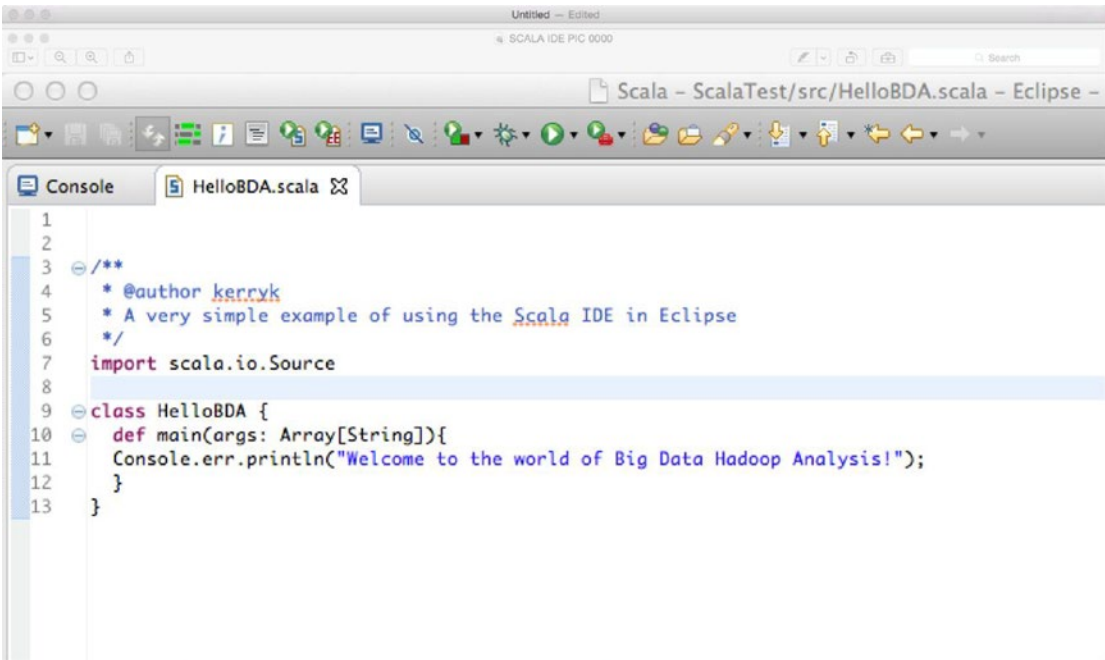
Untitled — Edited

SCALA IDE PIC 0000

Search

Scala - ScalaTest/src/HelloBDA.scala - Eclipse -

Console

HelloBDA.scala

1
2
3 /**
4  * @author kerryk
5  * A very simple example of using the Scala IDE in Eclipse
6  */
7 import scala.io.Source
8
9 class HelloBDA {
10   def main(args: Array[String]){
11   Console.err.println("Welcome to the world of Big Data Hadoop Analysis!");
12   }
13 }